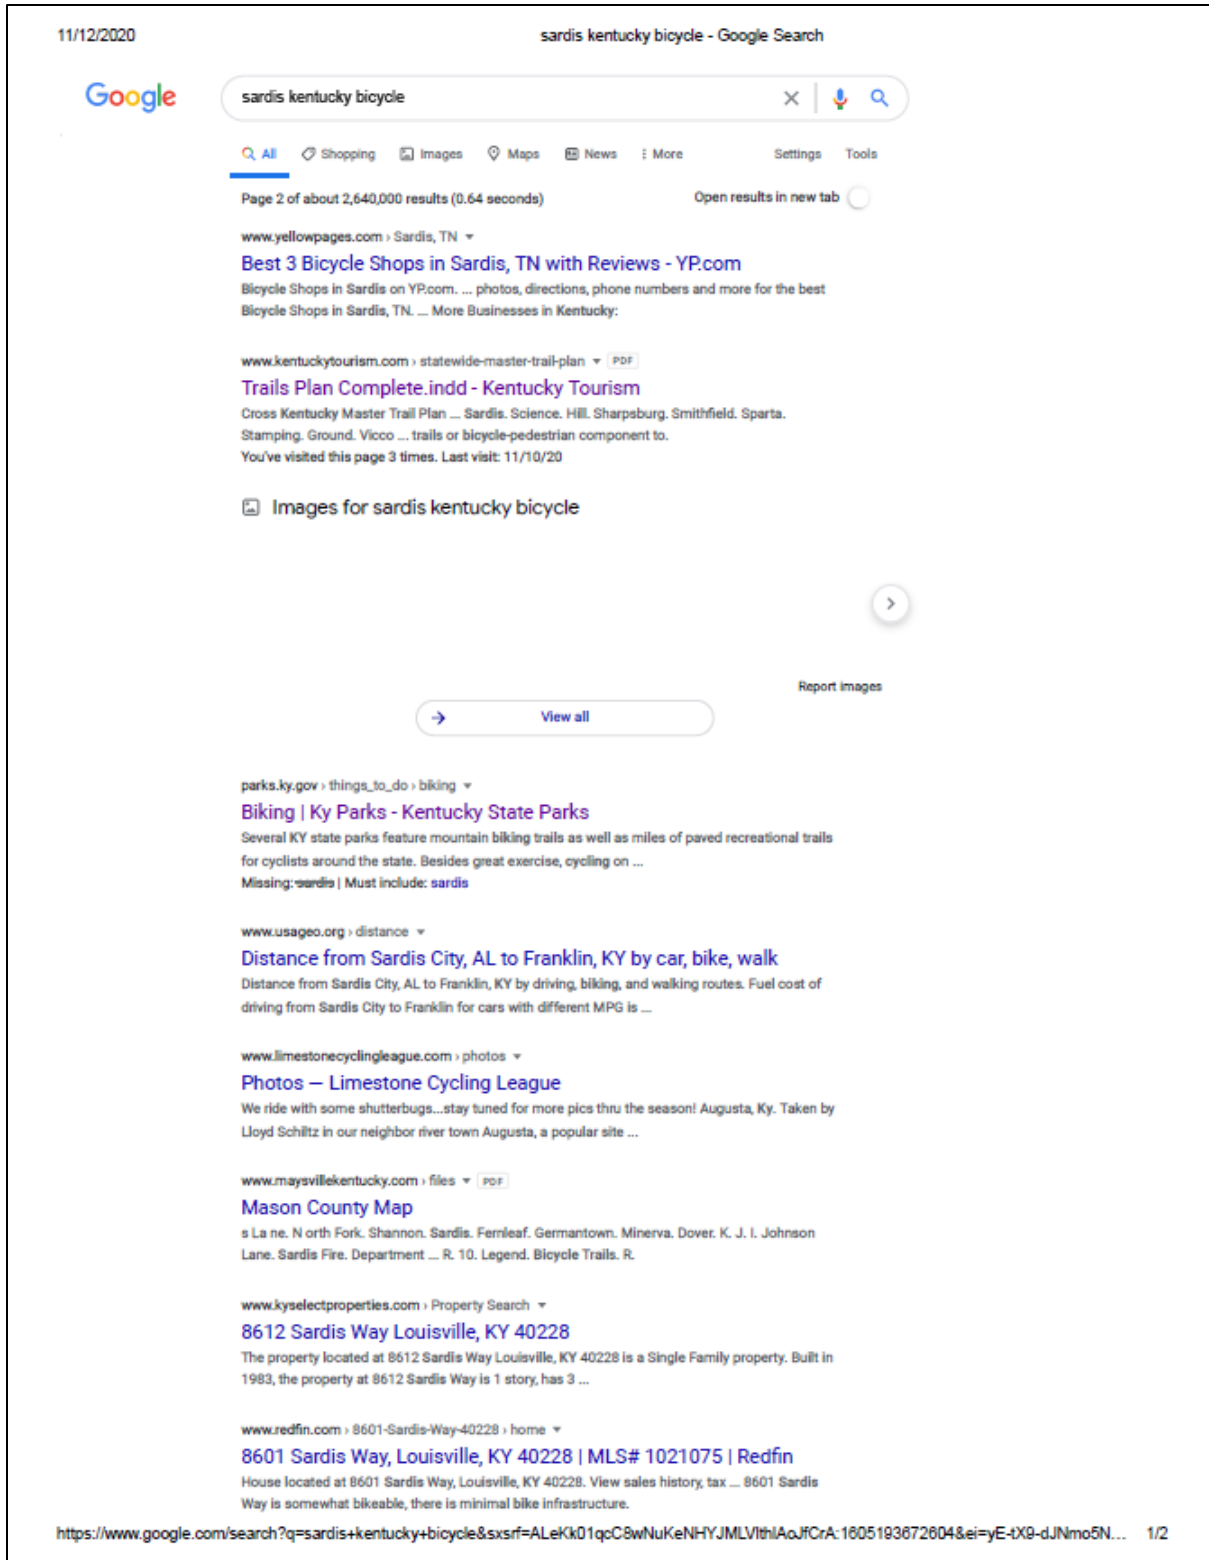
11/12/2020 sardis kentucky bicycle - Google Search

Google

sardis kentucky bicycle

All Shopping Images Maps News More Settings Tools

Page 2 of about 2,640,000 results (0.64 seconds)

Open results in new tab

www.yellowpages.com › Sardis, TN

Best 3 Bicycle Shops in Sardis, TN with Reviews - YP.com

Bicycle Shops in Sardis on YP.com. ... photos, directions, phone numbers and more for the best Bicycle Shops in Sardis, TN. ... More Businesses in Kentucky:

www.kentuckytourism.com › statewide-master-trail-plan PDF

Trails Plan Complete.indd - Kentucky Tourism

Cross Kentucky Master Trail Plan ... Sardis. Science. Hill. Sharpsburg. Smithfield. Sparta. Stamping. Ground. Vicco ... trails or bicycle-pedestrian component to.
You've visited this page 3 times. Last visit: 11/10/20

Images for sardis kentucky bicycle

Report images

View all

parks.ky.gov › things_to_do › biking

Biking | Ky Parks - Kentucky State Parks

Several KY state parks feature mountain biking trails as well as miles of paved recreational trails for cyclists around the state. Besides great exercise, cycling on ...
Missing: sardis | Must include: sardis

www.usageo.org › distance

Distance from Sardis City, AL to Franklin, KY by car, bike, walk

Distance from Sardis City, AL to Franklin, KY by driving, biking, and walking routes. Fuel cost of driving from Sardis City to Franklin for cars with different MPG is ...

www.limestonecyclingleague.com › photos

Photos — Limestone Cycling League

We ride with some shutterbugs...stay tuned for more pics thru the season! Augusta, Ky. Taken by Lloyd Schiltz in our neighbor river town Augusta, a popular site ...

www.maysvillekentucky.com › files PDF

Mason County Map

s La ne. N orth Fork. Shannon. Sardis. Fernleaf. Germantown. Minerva. Dover. K. J. I. Johnson Lane. Sardis Fire. Department ... R. 10. Legend. Bicycle Trails. R.

www.kyselectproperties.com › Property Search

8612 Sardis Way Louisville, KY 40228

The property located at 8612 Sardis Way Louisville, KY 40228 is a Single Family property. Built in 1983, the property at 8612 Sardis Way is 1 story, has 3 ...

www.redfin.com › 8601-Sardis-Way-40228 › home

8601 Sardis Way, Louisville, KY 40228 | MLS# 1021075 | Redfin

House located at 8601 Sardis Way, Louisville, KY 40228. View sales history, tax ... 8601 Sardis Way is somewhat bikeable, there is minimal bike infrastructure.

https://www.google.com/search?q=sardis+kentucky+bicycle&sxsrf=ALeKk01qcC8wNuKeNHYJMLVlthlAoJfCrA:1605193672604&ei=yE-tX9-dJNmo5N... 1/2